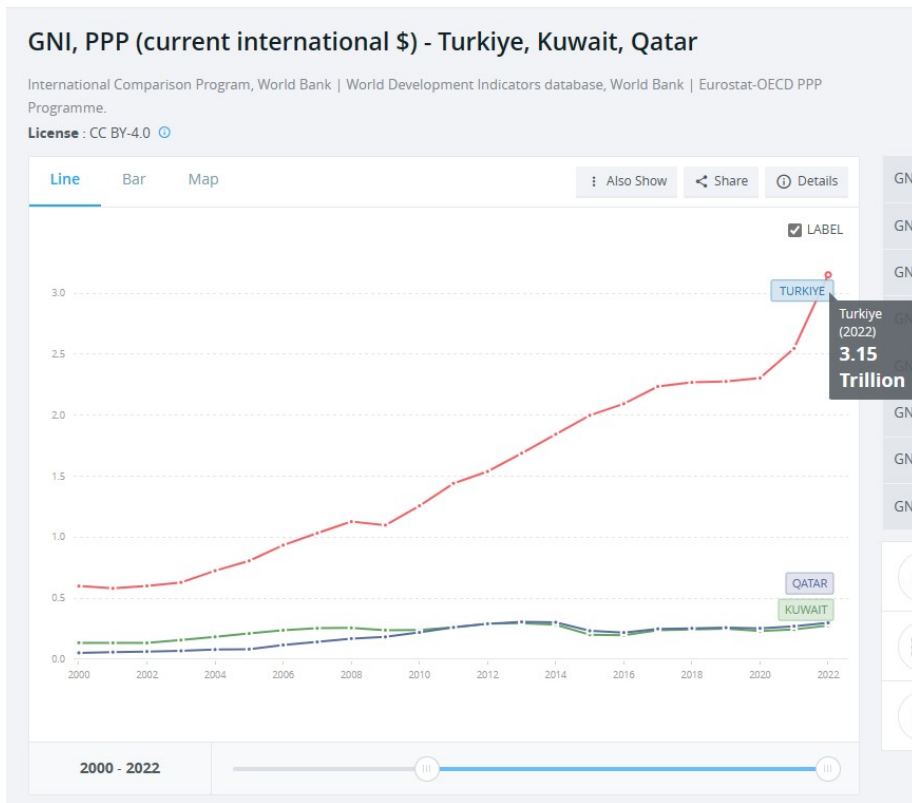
GNI, PPP (current international $) - Turkiye, Kuwait, Qatar

International Comparison Program, World Bank | World Development Indicators database, World Bank | Eurostat-OECD PPP Programme.

License : CC BY-4.0

Line Bar Map

Also Show Share Details

LABEL

TURKIYE

Turkiye
(2022)
3.15
Trillion

QATAR

KUWAIT

3.0
2.5
2.0
1.5
1.0
0.5
0.0

2000 2002 2004 2006 2008 2010 2012 2014 2016 2018 2020 2022

2000 - 2022

GN
GN
GN
GN
GN
GN
GN
GN